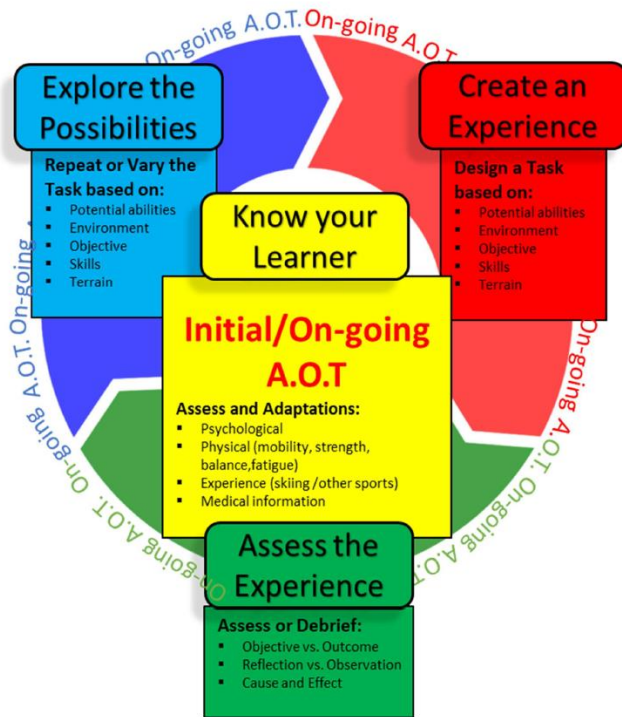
On-going A.O.T. On-going A.O.T.

Explore the Possibilities

Repeat or Vary the Task based on:
- Potential abilities
- Environment
- Objective
- Skills
- Terrain

Create an Experience

Design a Task based on:
- Potential abilities
- Environment
- Objective
- Skills
- Terrain

Know your Learner

Initial/On-going A.O.T

Assess and Adaptations:
- Psychological
- Physical (mobility, strength, balance,fatigue)
- Experience (skiing /other sports)
- Medical information

A.O.T. On-going A.O.T. On-going A.O.T. On-going

On-going A.O.T. On-going A.O.T.

Assess the Experience

Assess or Debrief:
- Objective vs. Outcome
- Reflection vs. Observation
- Cause and Effect